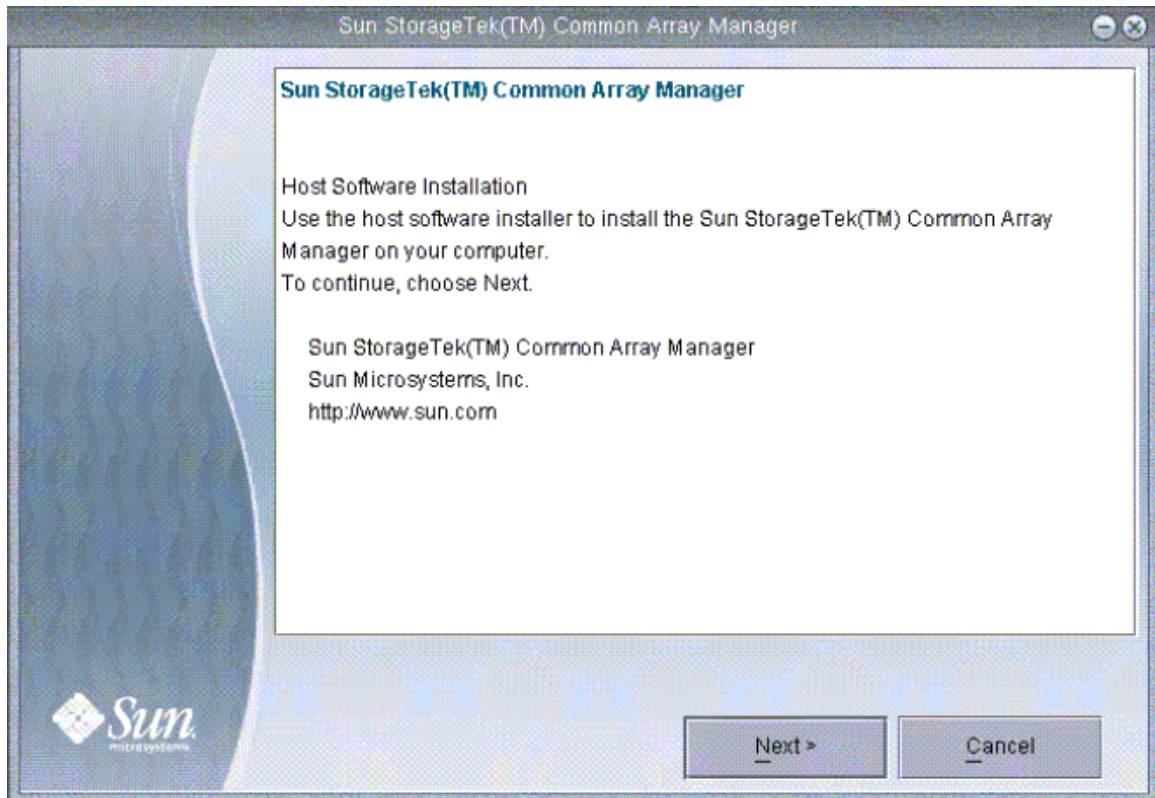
Sun StorageTek(TM) Common Array Manager

Sun StorageTek(TM) Common Array Manager

Host Software Installation
Use the host software installer to install the Sun StorageTek(TM) Common Array Manager on your computer.
To continue, choose Next.

Sun StorageTek(TM) Common Array Manager
Sun Microsystems, Inc.
http://www.sun.com

Sun
microsystems

Next >

Cancel